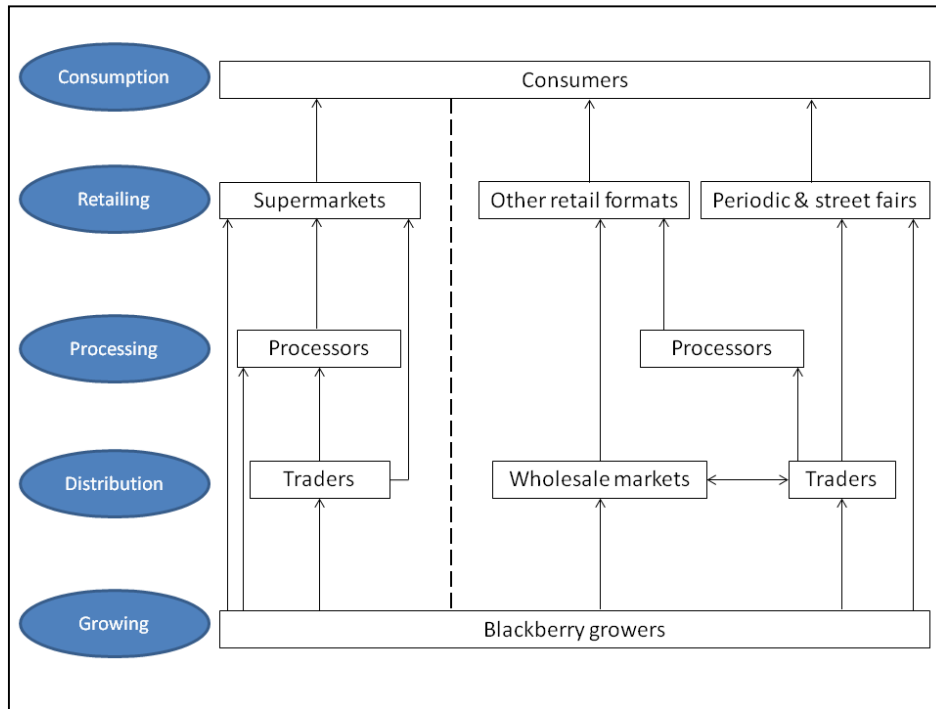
Consumption

Consumers

Retailing

Supermarkets

Other retail formats

Periodic & street fairs

Processing

Processors

Processors

Distribution

Traders

Wholesale markets

Traders

Growing

Blackberry growers